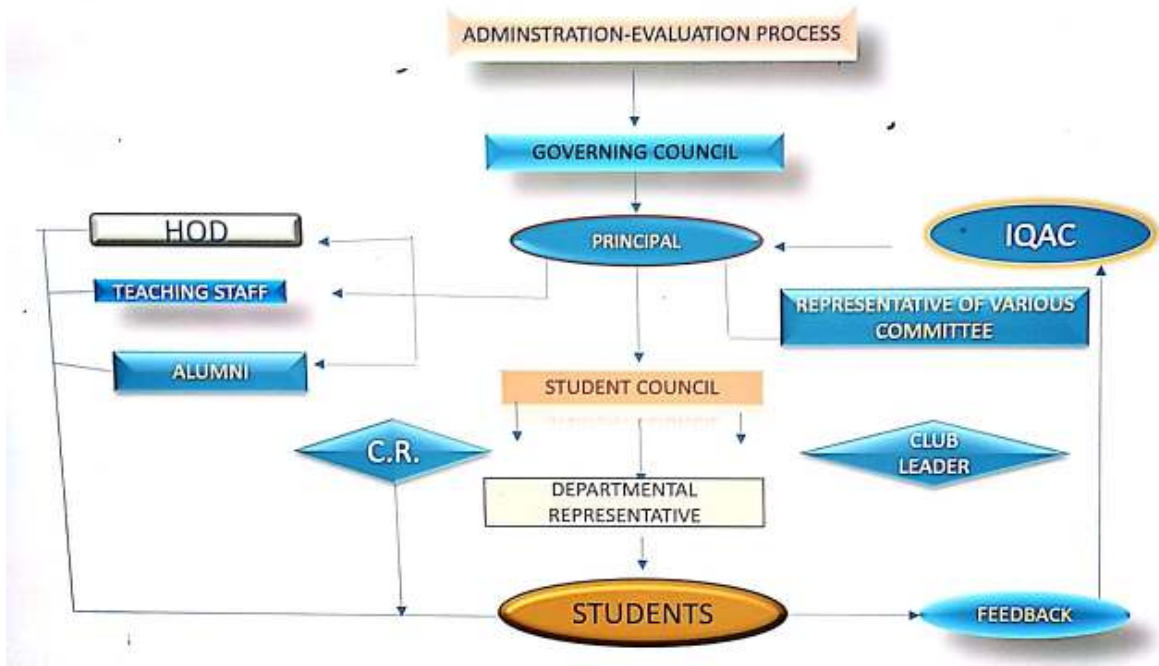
ADMINSTRATION-EVALUATION PROCESS

GOVERNING COUNCIL

HOD

PRINCIPAL

IQAC

TEACHING STAFF

REPRESENTATIVE OF VARIOUS COMMITTEE

ALUMNI

STUDENT COUNCIL

C.R.

CLUB LEADER

DEPARTMENTAL REPRESENTATIVE

STUDENTS

FEEDBACK